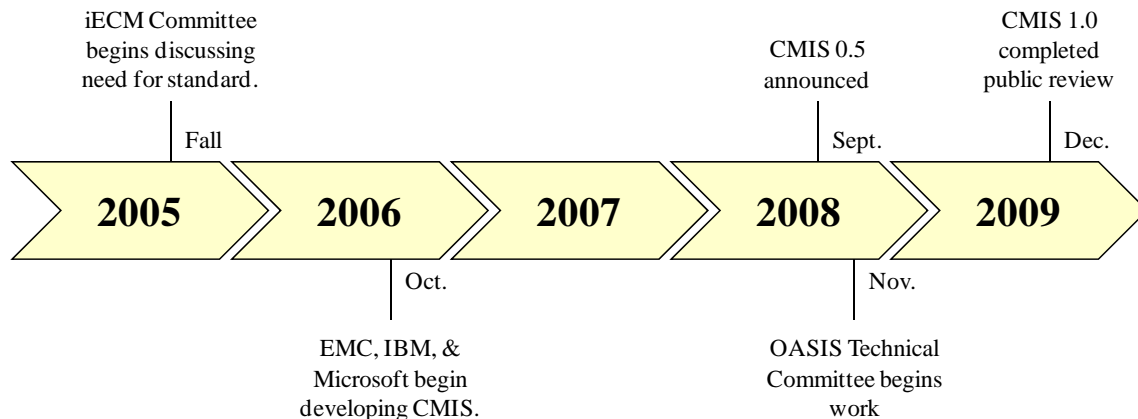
iECM Committee begins discussing need for standard.

Fall

CMIS 0.5 announced

Sept.

CMIS 1.0 completed public review

Dec.

2005

2006

2007

2008

2009

Oct.

EMC, IBM, & Microsoft begin developing CMIS.

Nov.

OASIS Technical Committee begins work